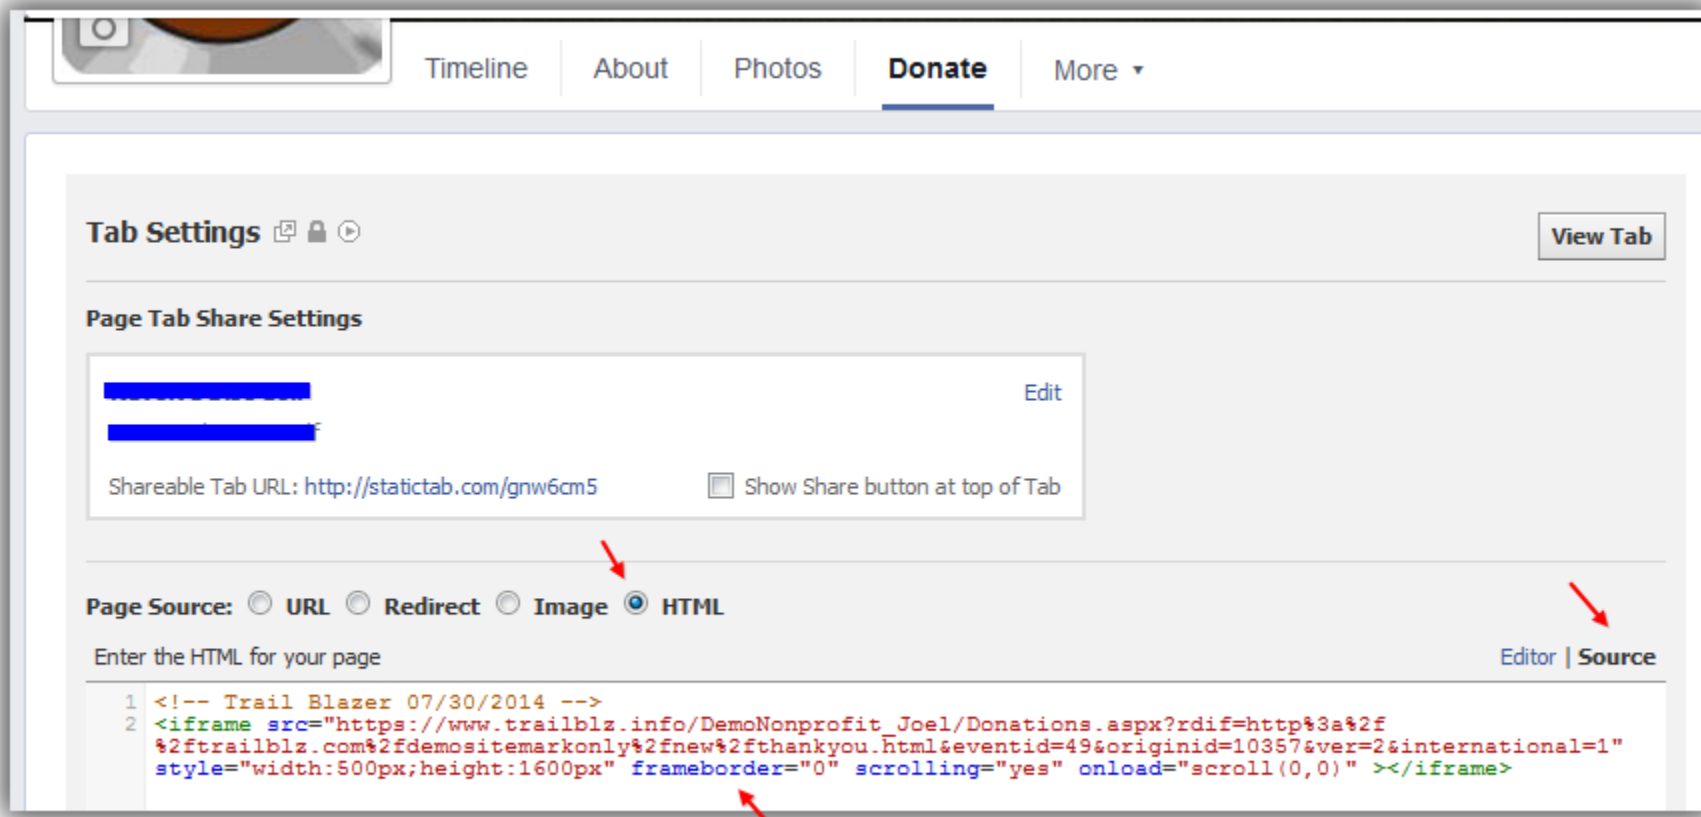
Timeline About Photos Donate More ▾

Tab Settings

View Tab

Page Tab Share Settings

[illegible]

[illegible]

Edit

Shareable Tab URL: http://statictab.com/gnw6cm5

Show Share button at top of Tab

Page Source: URL Redirect Image HTML

Enter the HTML for your page

Editor | Source

1 <!-- Trail Blazer 07/30/2014 -->
2 <iframe src="https://www.trailblz.info/DemoNonprofit_Joel/Donations.aspx?rdif=http%3a%2f%2ftrailblz.com%2fdemositemarkonly%2fnew%2fthankyou.html&eventid=49&originid=10357&ver=2&international=1" style="width:500px;height:1600px" frameborder="0" scrolling="yes" onload="scroll(0,0)" ></iframe>